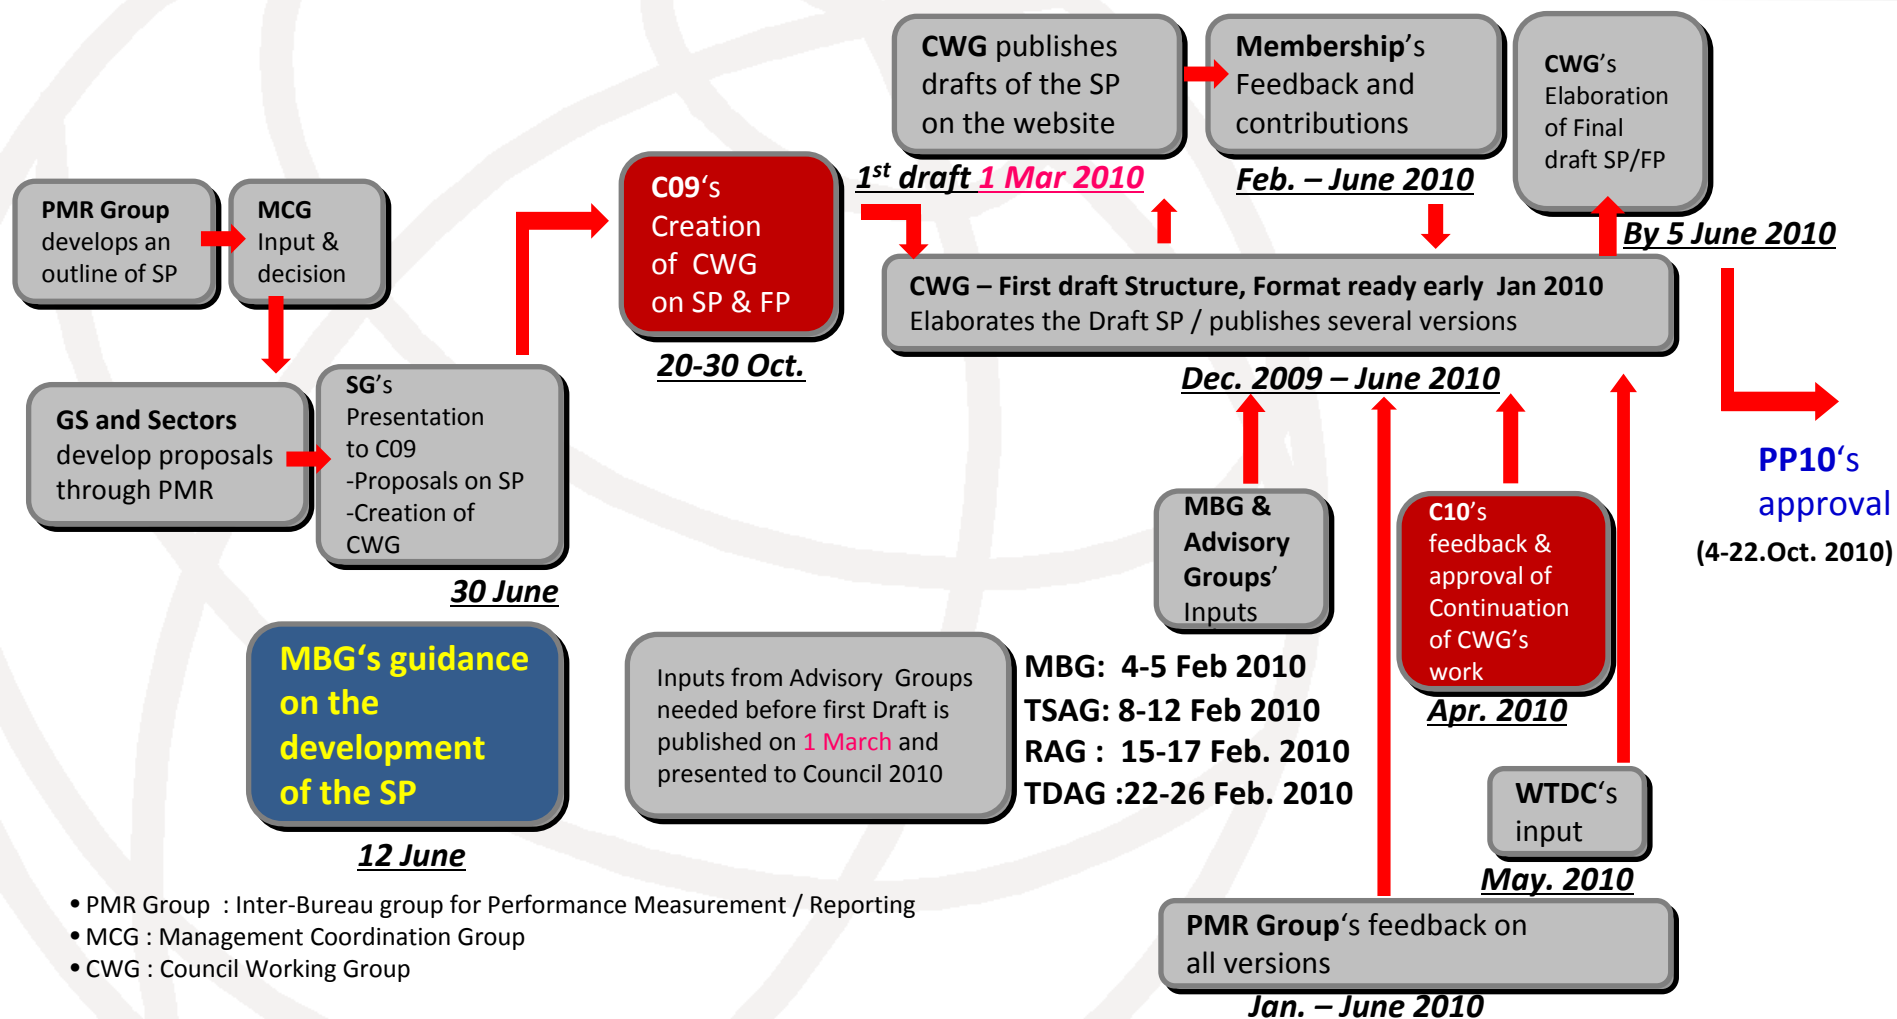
PMR Group develops an outline of SP

MCG Input & decision

GS and Sectors develop proposals through PMR

SG's Presentation to C09 -Proposals on SP -Creation of CWG

30 June

MBG's guidance on the development of the SP

12 June

C09's Creation of CWG on SP & FP

20-30 Oct.

CWG publishes drafts of the SP on the website

$1^{st}$ draft 1 Mar 2010

Membership's Feedback and contributions

Feb. – June 2010

CWG's Elaboration of Final draft SP/FP

By 5 June 2010

CWG – First draft Structure, Format ready early Jan 2010
Elaborates the Draft SP / publishes several versions

Dec. 2009 – June 2010

PP10's approval

(4-22.Oct. 2010)

MBG & Advisory Groups' Inputs

C10's feedback & approval of Continuation of CWG's work

Apr. 2010

Inputs from Advisory Groups needed before first Draft is published on 1 March and presented to Council 2010

MBG: 4-5 Feb 2010
TSAG: 8-12 Feb 2010
RAG : 15-17 Feb. 2010
TDAG :22-26 Feb. 2010

WTDC's input

May. 2010

PMR Group's feedback on all versions

Jan. – June 2010

• PMR Group : Inter-Bureau group for Performance Measurement / Reporting
• MCG : Management Coordination Group
• CWG : Council Working Group